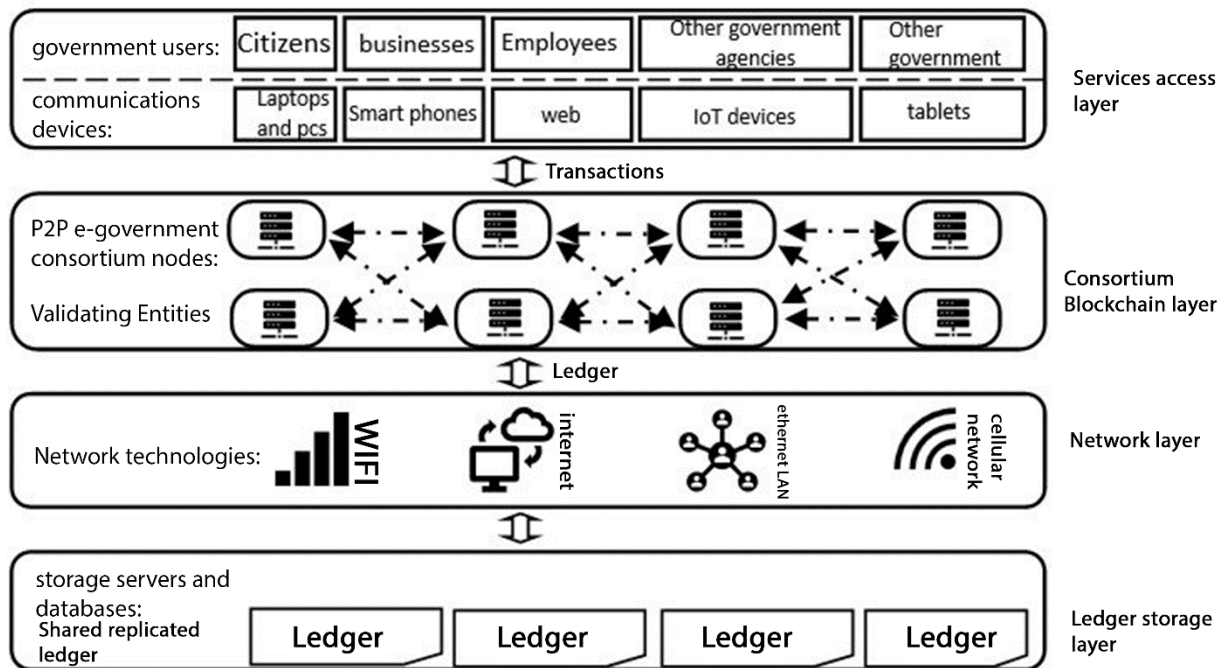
government users: Citizens businesses Employees Other government agencies Other government

communications devices: Laptops and pcs Smart phones web IoT devices tablets

Services access layer

Transactions

P2P e-government consortium nodes:

Validating Entities

Consortium Blockchain layer

Ledger

Network technologies: WIFI internet ethernet LAN cellular network

Network layer

storage servers and databases:
Shared replicated ledger

Ledger Ledger Ledger Ledger

Ledger storage layer